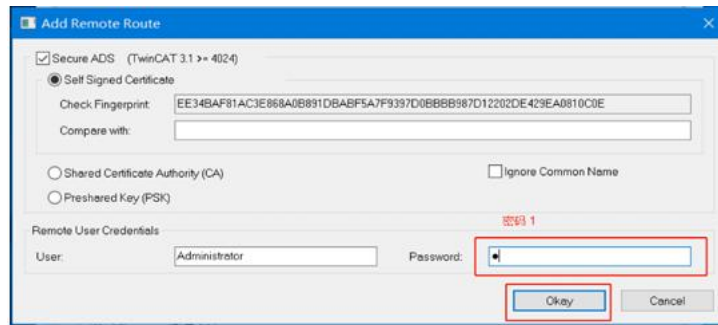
Add Remote Route

Secure ADS (TwinCAT 3.1 >= 4024)

Self Signed Certificate

Check Fingerprint: EE34BAF81AC3E868A0B891DBABF5A7F9397D0BBBB987D12202DE429EA0810C0E

Compare with:

Shared Certificate Authority (CA)

Ignore Common Name

Preshared Key (PSK)

Remote User Credentials

密码 1

User: Administrator

Password: •

Okay

Cancel